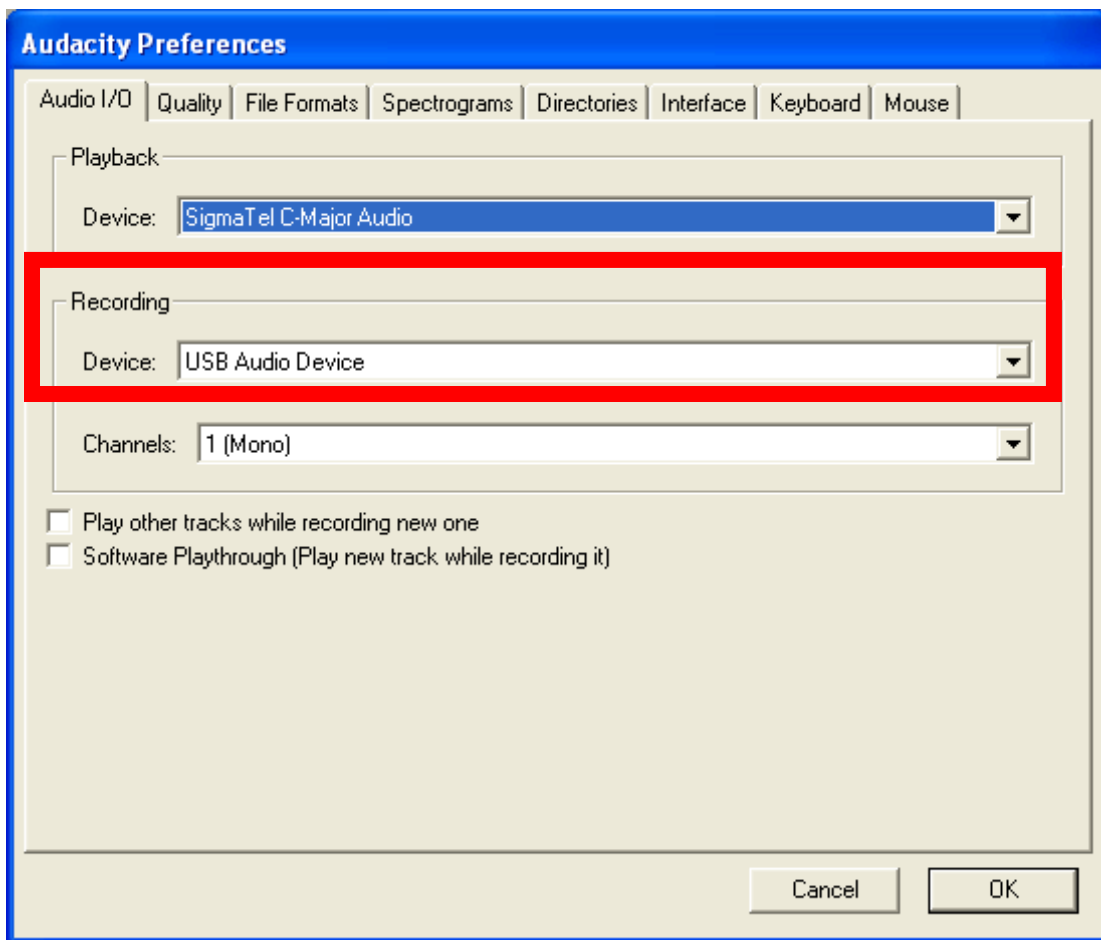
Audacity Preferences

Audio I/O | Quality | File Formats | Spectrograms | Directories | Interface | Keyboard | Mouse

Playback

Device: SigmaTel C-Major Audio

Recording

Device: USB Audio Device

Channels: 1 (Mono)

Play other tracks while recording new one

Software Playthrough (Play new track while recording it)

Cancel

OK